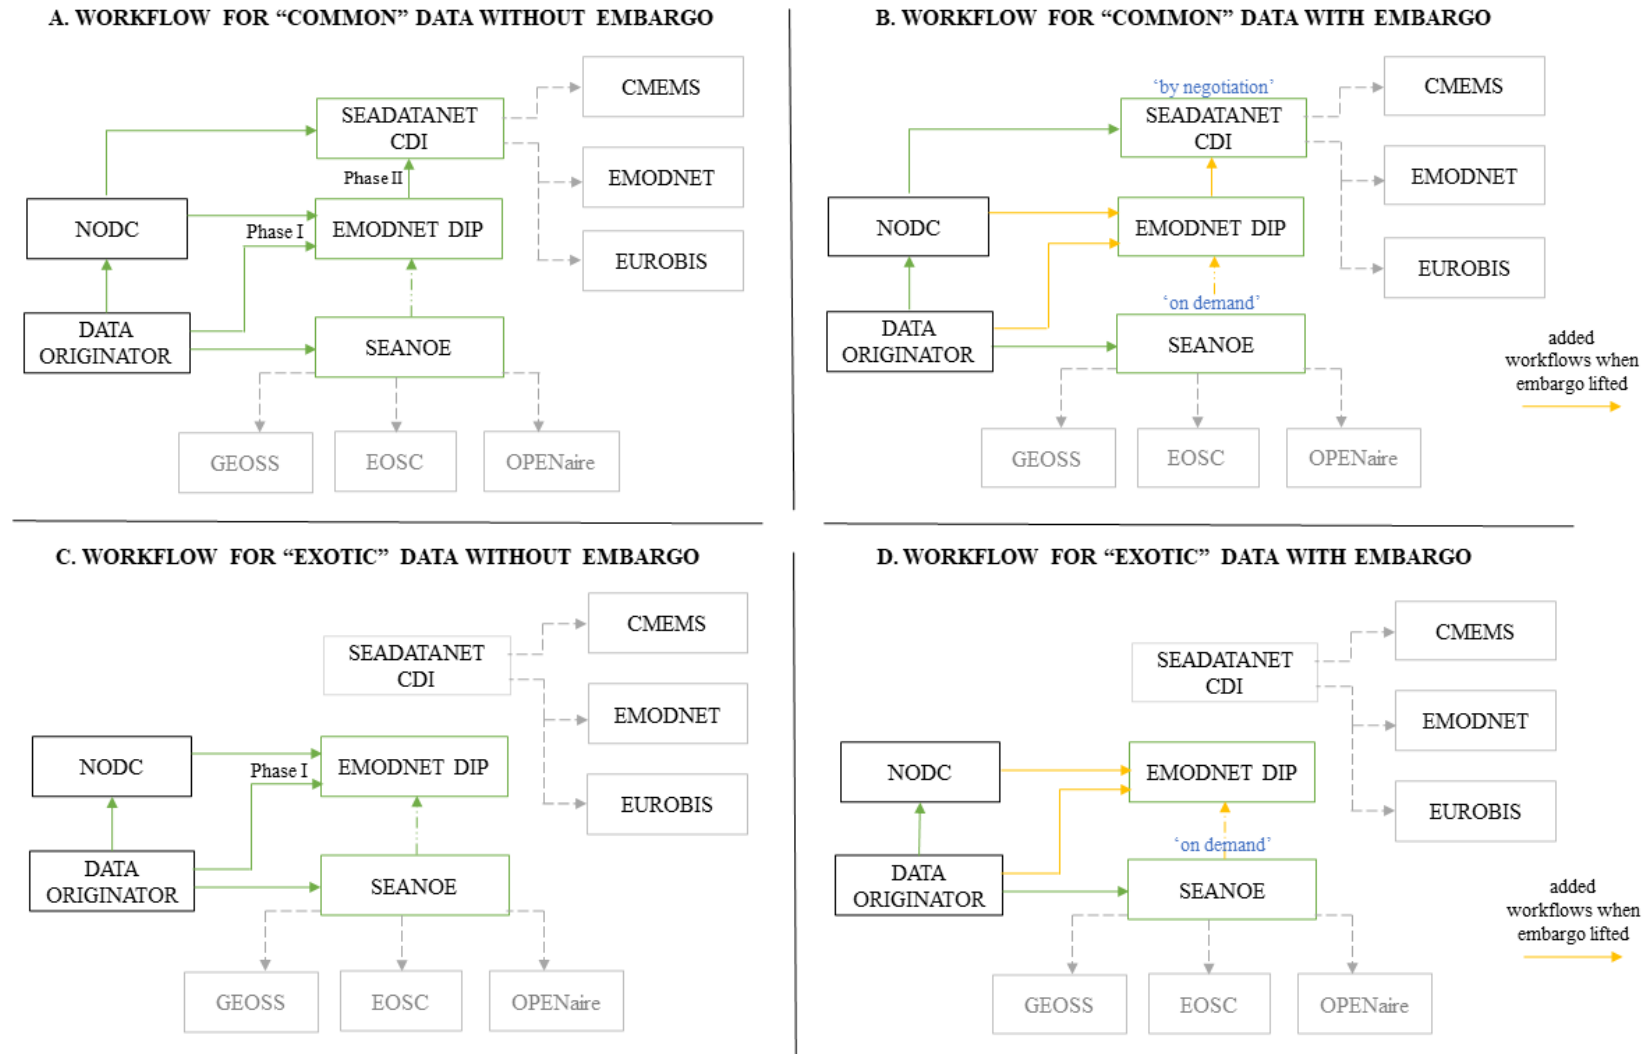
A. WORKFLOW FOR “COMMON” DATA WITHOUT EMBARGO

SEADATANET CDI

CMEMS

Phase II

EMODNET

NODC

Phase I

EMODNET DIP

EUROBIS

DATA ORIGINATOR

SEANOE

GEOSS

EOSC

OPENaire

B. WORKFLOW FOR “COMMON” DATA WITH EMBARGO

‘by negotiation’

SEADATANET CDI

CMEMS

EMODNET

NODC

EMODNET DIP

EUROBIS

‘on demand’

DATA ORIGINATOR

SEANOE

added workflows when embargo lifted

GEOSS

EOSC

OPENaire

C. WORKFLOW FOR “EXOTIC” DATA WITHOUT EMBARGO

CMEMS

SEADATANET CDI

EMODNET

NODC

Phase I

EMODNET DIP

EUROBIS

DATA ORIGINATOR

SEANOE

GEOSS

EOSC

OPENaire

D. WORKFLOW FOR “EXOTIC” DATA WITH EMBARGO

CMEMS

SEADATANET CDI

EMODNET

NODC

EMODNET DIP

EUROBIS

‘on demand’

DATA ORIGINATOR

SEANOE

added workflows when embargo lifted

GEOSS

EOSC

OPENaire